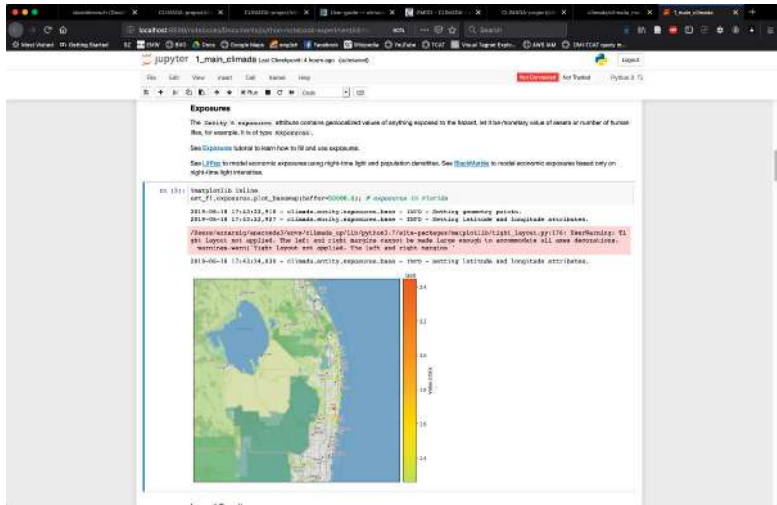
jupyter 1_main_climada Last Checkpoint: 4 hours ago (autosaved)

File Edit View Insert Cell Kernel Help

Not Connected Not Trusted Python 3

Logout

Exposures

The Entity's exposures attribute contains geolocalized values of anything exposed to the hazard, let it be monetary value of assets or number of human lifes, for example. It is of type Exposures.

See Exposures tutorial to learn how to fill and use exposures.

See LitPop to model economic exposures using night-time light and population densities. See BlackMarble to model economic exposures based only on night-time light intensities.

In [3]: %matplotlib inline
ent_fl.exposures.plot_basemap(buffer=50000.0); # exposures in Florida

2019-06-18 17:43:22,918 - climada.entity.exposures.base - INFO - Setting geometry points.
2019-06-18 17:43:22,927 - climada.entity.exposures.base - INFO - Setting latitude and longitude attributes.

/Users/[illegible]/anaconda3/envs/climada_up/lib/python3.7/site-packages/matplotlib/tight_layout.py:176: UserWarning: tight_layout not applied. The left and right margins cannot be made large enough to accommodate all axes decorations.
 warnings.warn('Tight layout not applied. The left and right margins '

2019-06-18 17:43:34,636 - climada.entity.exposures.base - INFO - Setting latitude and longitude attributes.

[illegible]
14
12
10
Value (USD)
16
14